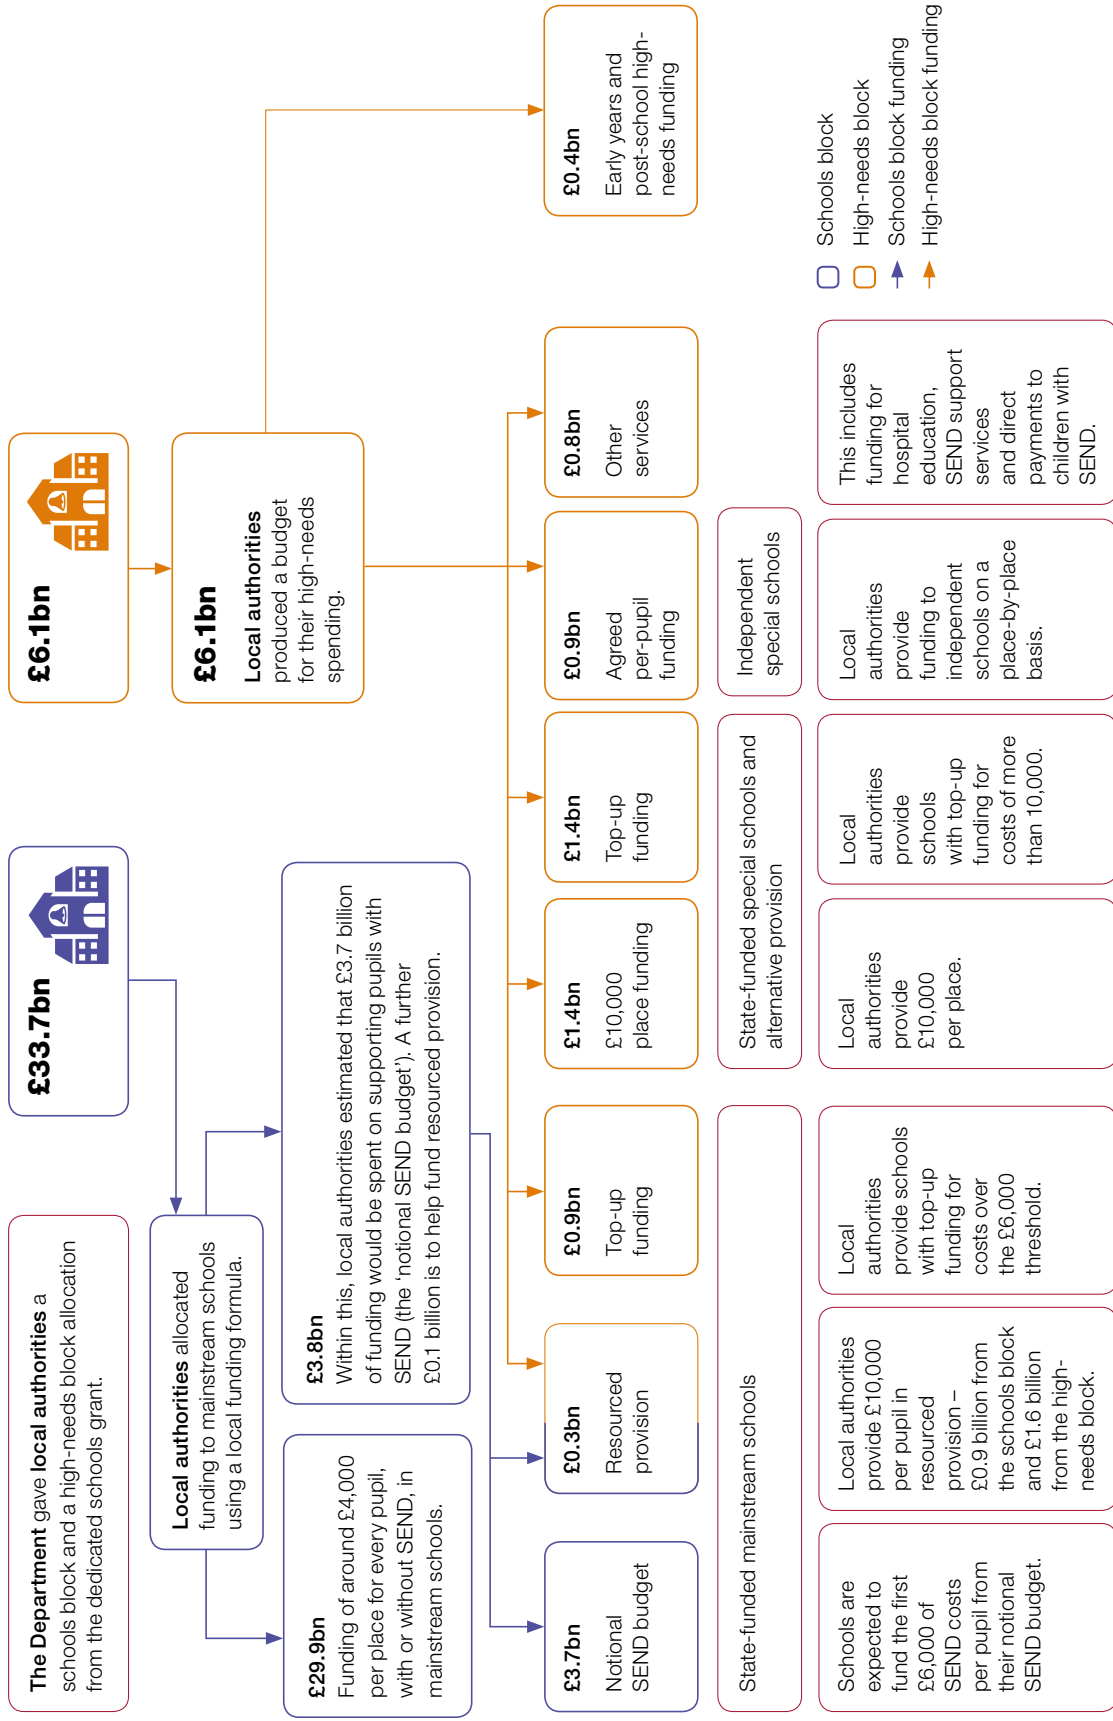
The Department gave local authorities a schools block and a high-needs block allocation from the dedicated schools grant.

£33.7bn

£6.1bn

Local authorities allocated funding to mainstream schools using a local funding formula.

£6.1bn
Local authorities produced a budget for their high-needs spending.

£29.9bn
Funding of around £4,000 per place for every pupil, with or without SEND, in mainstream schools.

£3.8bn
Within this, local authorities estimated that £3.7 billion of funding would be spent on supporting pupils with SEND (the 'notional SEND budget'). A further £0.1 billion is to help fund resourced provision.

£3.7bn
Notional SEND budget

£0.3bn
Resourced provision

£0.9bn
Top-up funding

£1.4bn
£10,000 place funding

£1.4bn
Top-up funding

£0.9bn
Agreed per-pupil funding

£0.8bn
Other services

£0.4bn
Early years and post-school high-needs funding

State-funded mainstream schools

State-funded special schools and alternative provision

Independent special schools

Schools are expected to fund the first £6,000 of SEND costs per pupil from their notional SEND budget.

Local authorities provide £10,000 per pupil in resourced provision – £0.9 billion from the schools block and £1.6 billion from the high-needs block.

Local authorities provide schools with top-up funding for costs over the £6,000 threshold.

Local authorities provide £10,000 per place.

Local authorities provide schools with top-up funding for costs of more than 10,000.

Local authorities provide funding to independent schools on a place-by-place basis.

This includes funding for hospital education, SEND support services and direct payments to children with SEND.

Schools block
High-needs block
Schools block funding
High-needs block funding